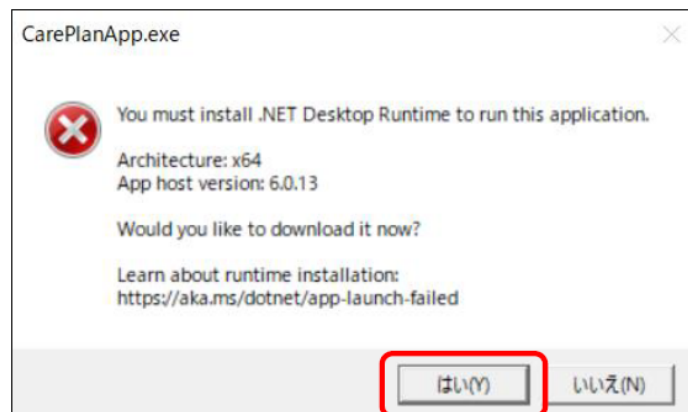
CarePlanApp.exe

You must install .NET Desktop Runtime to run this application.

Architecture: x64
App host version: 6.0.13

Would you like to download it now?

Learn about runtime installation:
https://aka.ms/dotnet/app-launch-failed

はい(Y)

いいえ(N)